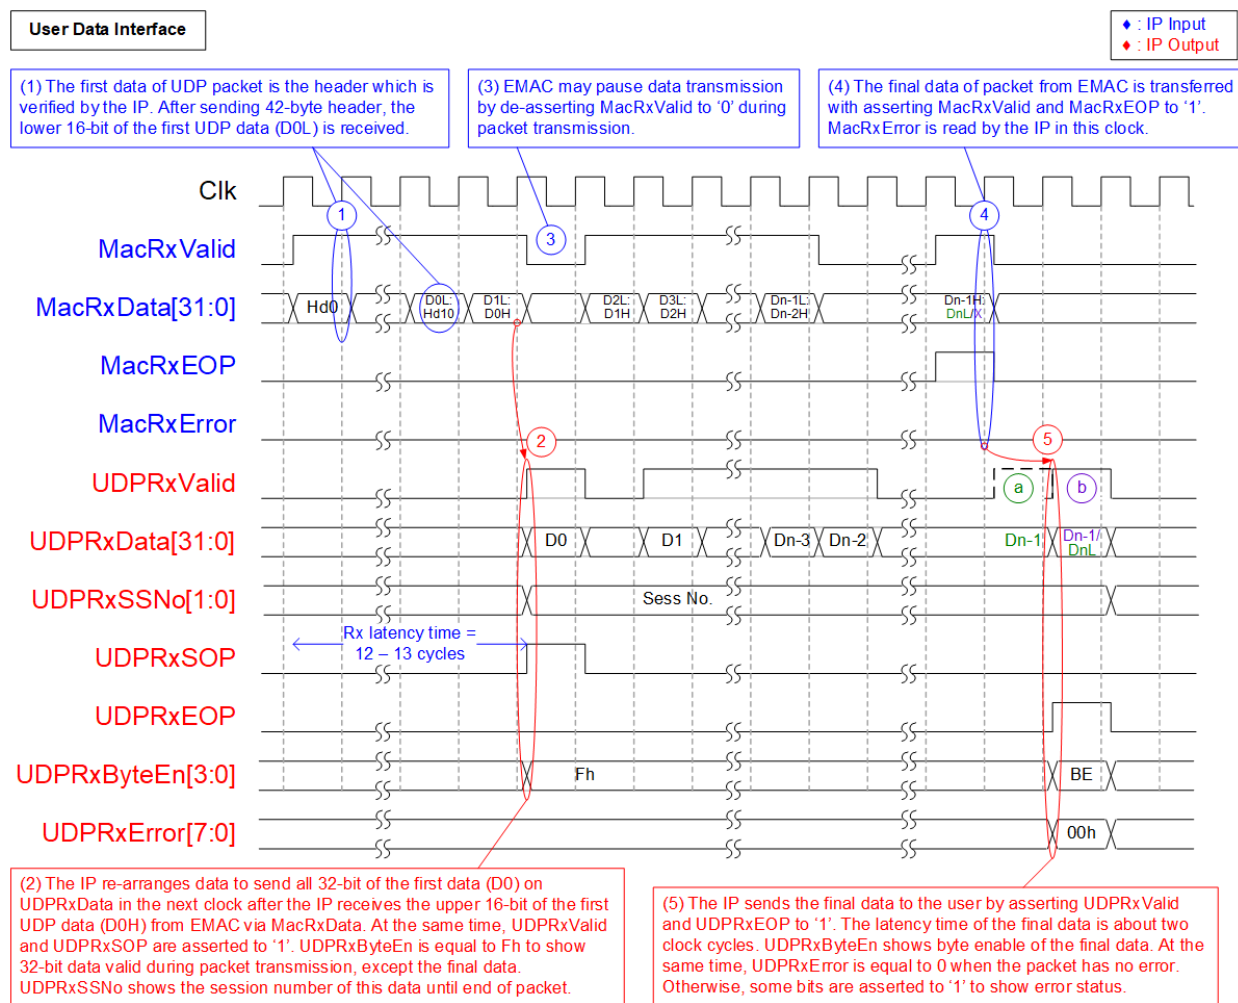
User Data Interface

♦ : IP Input
♦ : IP Output

(1) The first data of UDP packet is the header which is verified by the IP. After sending 42-byte header, the lower 16-bit of the first UDP data (D0L) is received.

(3) EMAC may pause data transmission by de-asserting MacRxValid to '0' during packet transmission.

(4) The final data of packet from EMAC is transferred with asserting MacRxValid and MacRxEOP to '1'. MacRxError is read by the IP in this clock.

Clk
MacRxValid
MacRxData[31:0]
MacRxEOP
MacRxError
UDPRxValid
UDPRxData[31:0]
UDPRxSSNo[1:0]
UDPRxSOP
UDPRxEOP
UDPRxByteEn[3:0]
UDPRxError[7:0]

1
3
4
2
5
a
b

Hd0
D0L: Hd10
D1L: D0H
D2L: D1H
D3L: D2H
Dn-1L: Dn-2H
Dn-1H: DnL/X
D0
D1
Dn-3
Dn-2
Dn-1
Dn-1/ DnL
Sess No.
Rx latency time = 12 – 13 cycles
Fh
BE
00h

(2) The IP re-arranges data to send all 32-bit of the first data (D0) on UDPRxData in the next clock after the IP receives the upper 16-bit of the first UDP data (D0H) from EMAC via MacRxData. At the same time, UDPRxValid and UDPRxSOP are asserted to '1'. UDPRxByteEn is equal to Fh to show 32-bit data valid during packet transmission, except the final data. UDPRxSSNo shows the session number of this data until end of packet.

(5) The IP sends the final data to the user by asserting UDPRxValid and UDPRxEOP to '1'. The latency time of the final data is about two clock cycles. UDPRxByteEn shows byte enable of the final data. At the same time, UDPRxError is equal to 0 when the packet has no error. Otherwise, some bits are asserted to '1' to show error status.